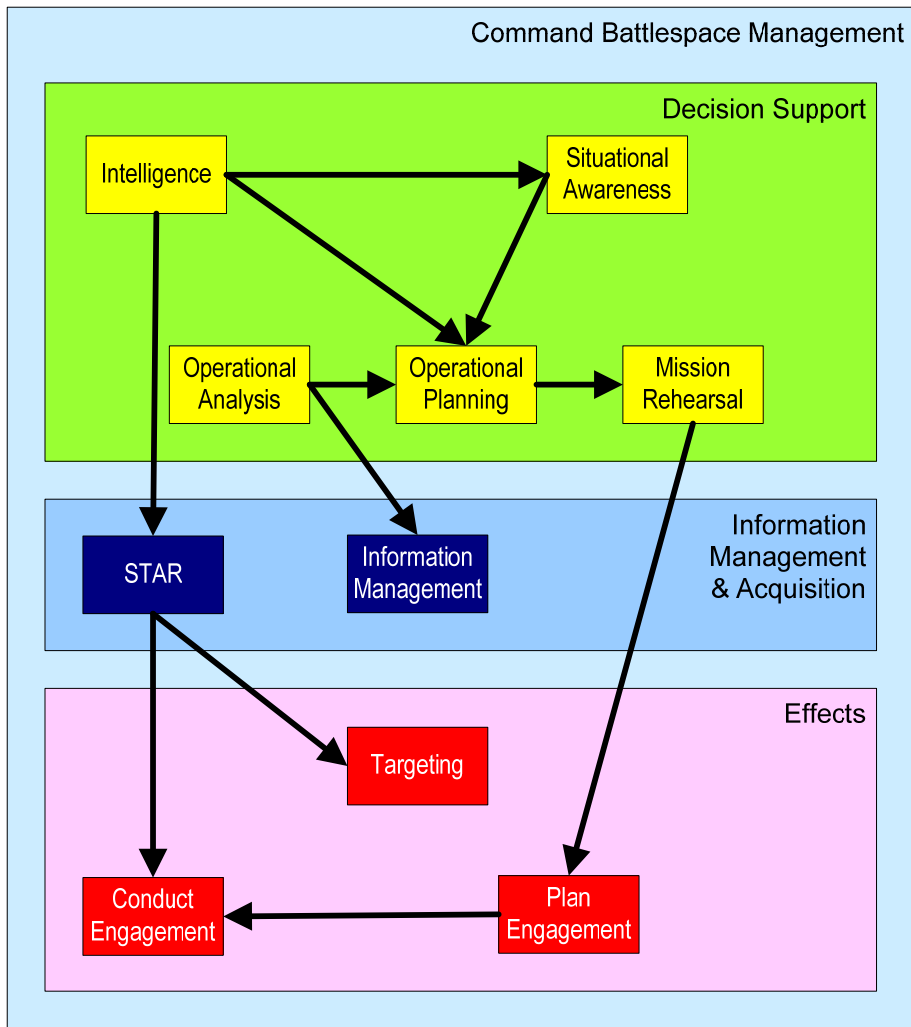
Command Battlespace Management

Decision Support

Intelligence

Situational Awareness

Operational Analysis

Operational Planning

Mission Rehearsal

Information Management & Acquisition

STAR

Information Management

Effects

Targeting

Conduct Engagement

Plan Engagement